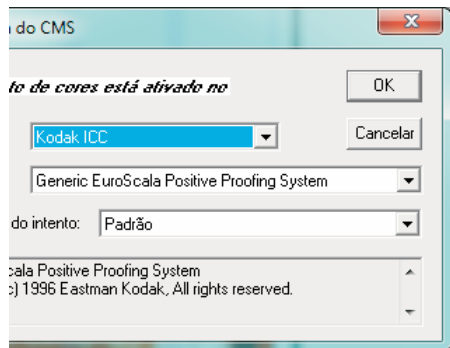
o do CMS

to de cores está ativado no

OK

Cancelar

Kodak ICC

Generic EuroScala Positive Proofing System

do intento: Padrão

cala Positive Proofing System
c) 1996 Eastman Kodak, All rights reserved.